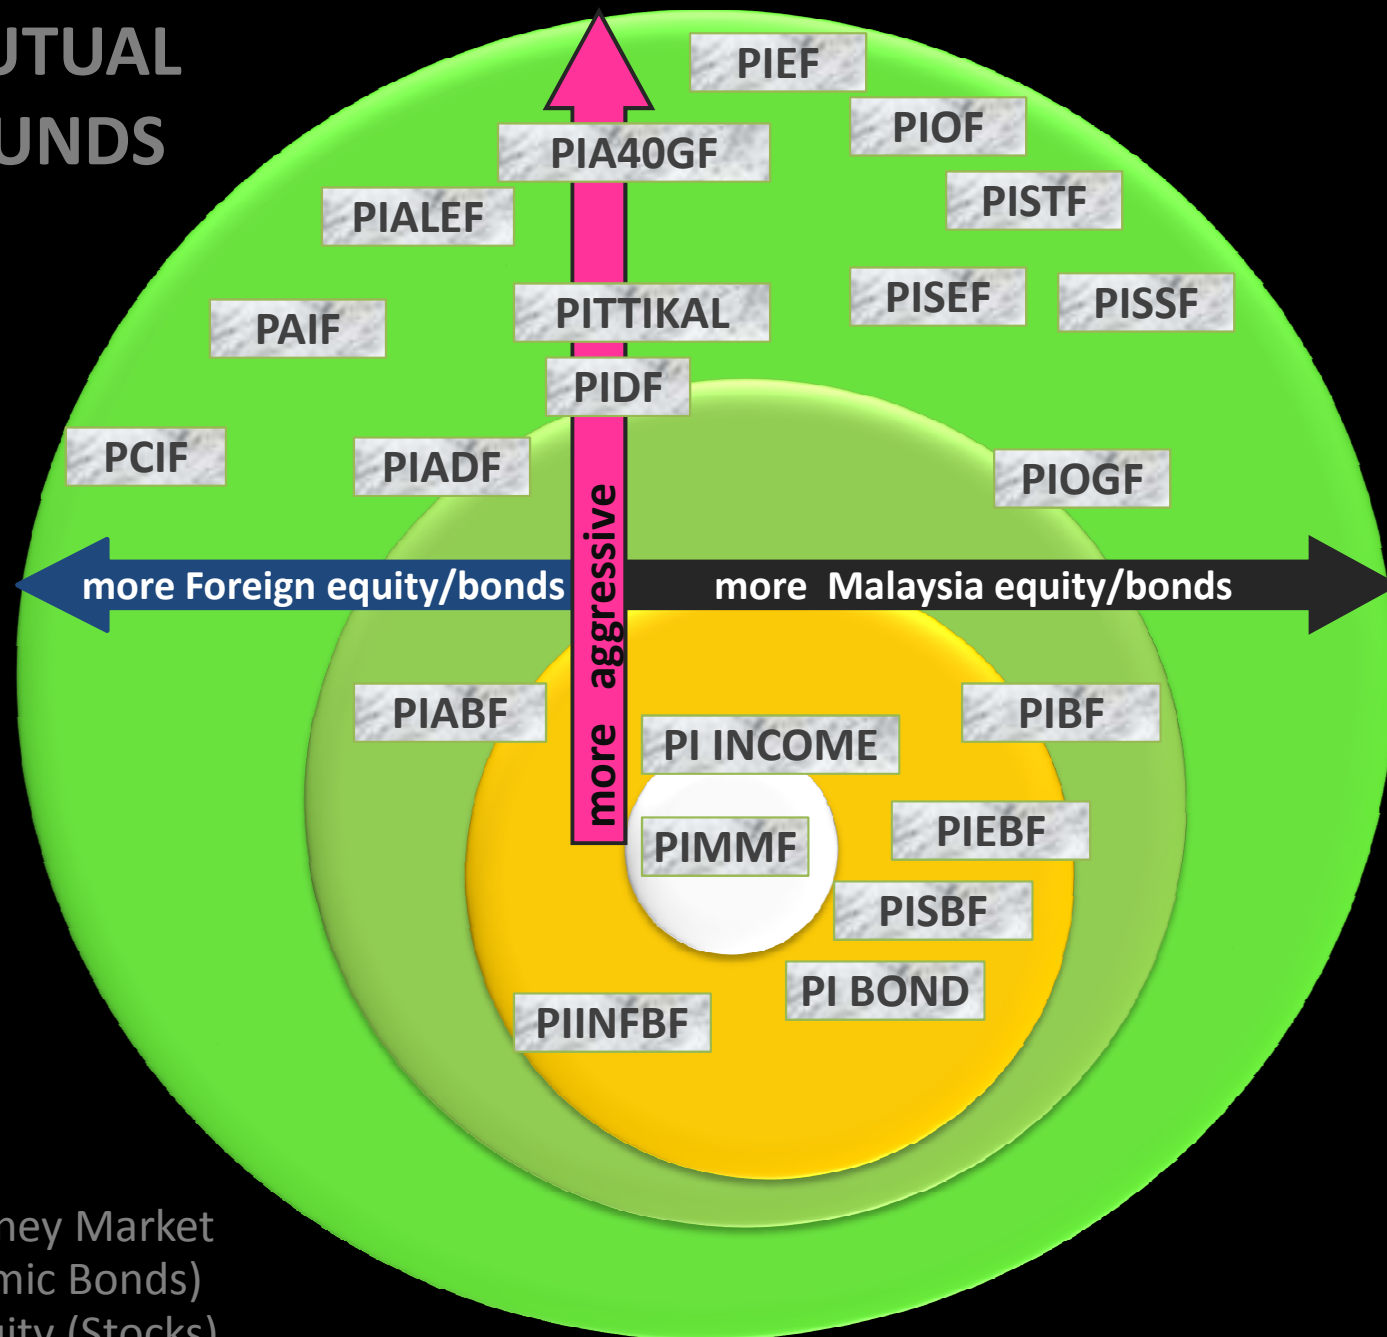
UTUAL
UNDS

PIEF
PIOF
PIA40GF
PISTF
PIALEF
PAIF
PITTIKAL
PISEF
PISSF
PIDF
PCIF
PIADF
PIOGF

more Foreign equity/bonds
more Malaysia equity/bonds

more aggressive

PIABF
PIBF
PI INCOME
PIMMF
PIEBF
PISBF
PI BOND
PIINFBF

ney Market
mic Bonds)
uity (Stocks)